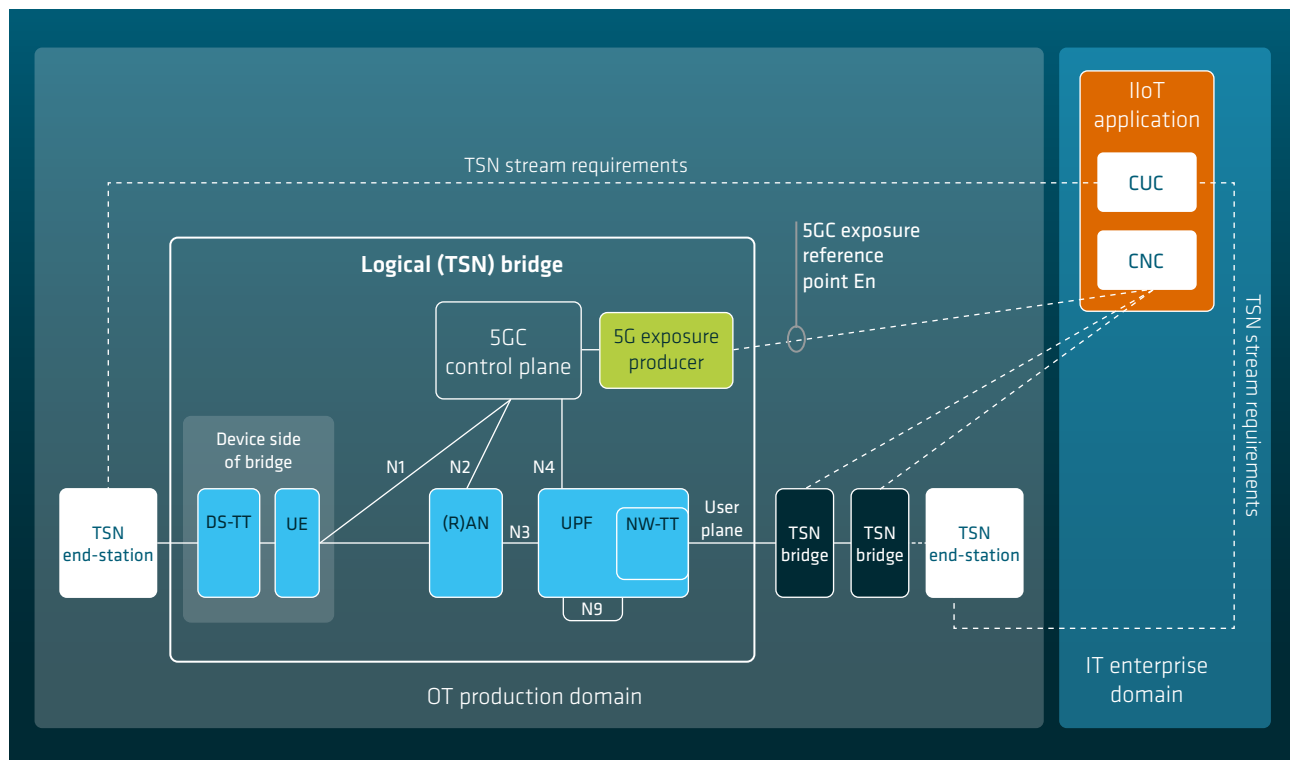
IIoT application

CUC

CNC

TSN stream requirements

5GC exposure reference point En

Logical (TSN) bridge

5GC control plane

5G exposure producer

Device side of bridge

N1

N2

N4

TSN end-station

DS-TT

UE

(R)AN

N3

UPF

NW-TT

N9

User plane

TSN bridge

TSN bridge

TSN end-station

TSN stream requirements

OT production domain

IT enterprise domain